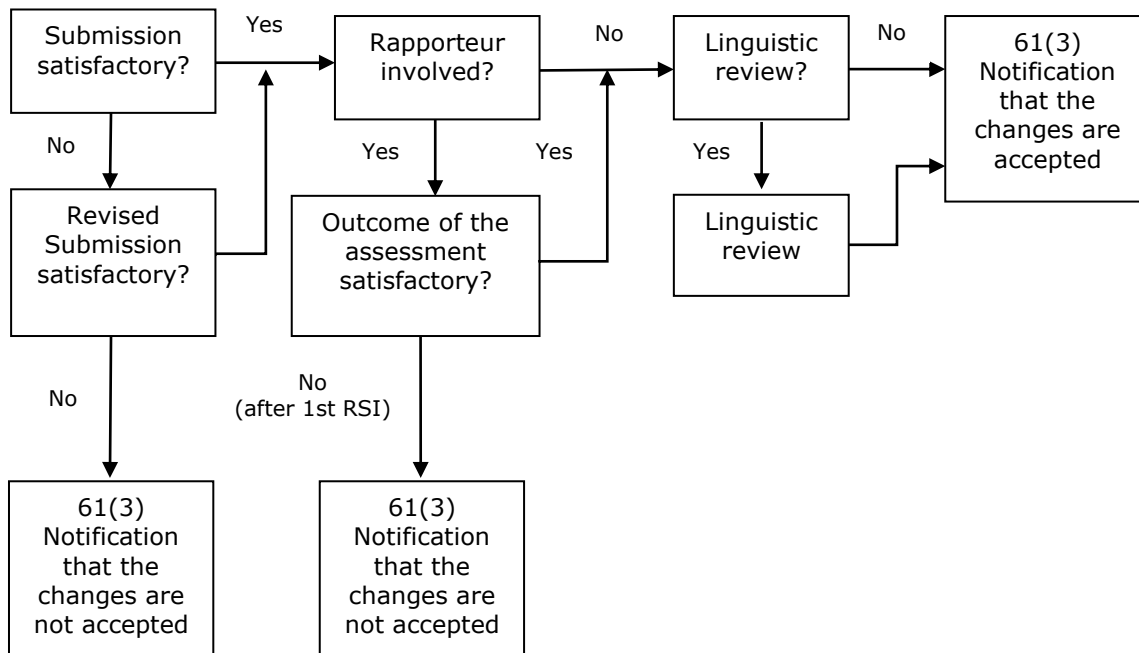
Submission satisfactory?

Yes

Rapporteur involved?

No

Linguistic review?

No

61(3) Notification that the changes are accepted

No

Yes

Yes

Yes

Revised Submission satisfactory?

Outcome of the assessment satisfactory?

Linguistic review

No

No (after 1st RSI)

61(3) Notification that the changes are not accepted

61(3) Notification that the changes are not accepted